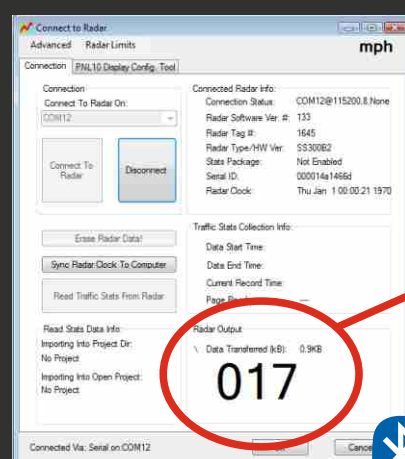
Connect to Radar

Advanced Radar Limits

mph

Connection PNL10 Display Config. Tool

Connection

Connect To Radar On:

COM12

Connect To Radar

Disconnect

Connected Radar Info:

Connection Status: COM12@115200,8,None

Radar Software Ver. #: 133

Radar Tag #: 1645

Radar Type/HW Ver: SS300B2

Stats Package: Not Enabled

Serial ID: 000014a1466d

Radar Clock: Thu Jan 1 00:00:21 1970

Erase Radar Data!

Sync Radar Clock To Computer

Read Traffic Stats From Radar

Traffic Stats Collection Info:

Data Start Time:

Data End Time:

Current Record Time:

Page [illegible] —

Read Stats Data Info:

Importing Into Project Dir:

No Project

Importing Into Open Project:

No Project

Radar Output

\ Data Transferred (kB): 0.9KB

017

Connected Via: Serial on COM12

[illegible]

Cance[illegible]